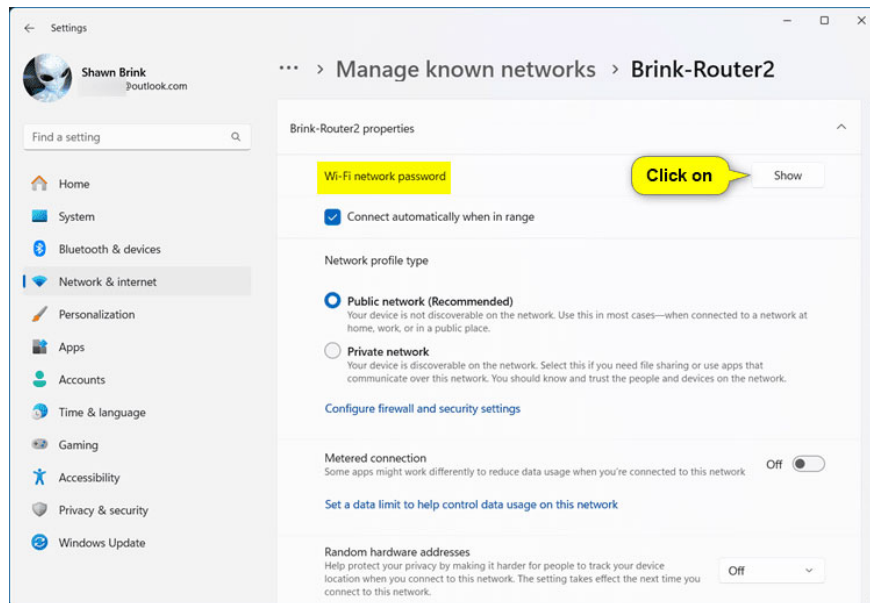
Settings

Shawn Brink
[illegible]outlook.com

Find a setting

Home
System
Bluetooth & devices
Network & internet
Personalization
Apps
Accounts
Time & language
Gaming
Accessibility
Privacy & security
Windows Update

··· > Manage known networks > Brink-Router2

Brink-Router2 properties

Wi-Fi network password

Click on

Show

Connect automatically when in range

Network profile type

Public network (Recommended)
Your device is not discoverable on the network. Use this in most cases—when connected to a network at home, work, or in a public place.

Private network
Your device is discoverable on the network. Select this if you need file sharing or use apps that communicate over this network. You should know and trust the people and devices on the network.

Configure firewall and security settings

Metered connection
Some apps might work differently to reduce data usage when you're connected to this network

Off

Set a data limit to help control data usage on this network

Random hardware addresses
Help protect your privacy by making it harder for people to track your device location when you connect to this network. The setting takes effect the next time you connect to this network.

Off